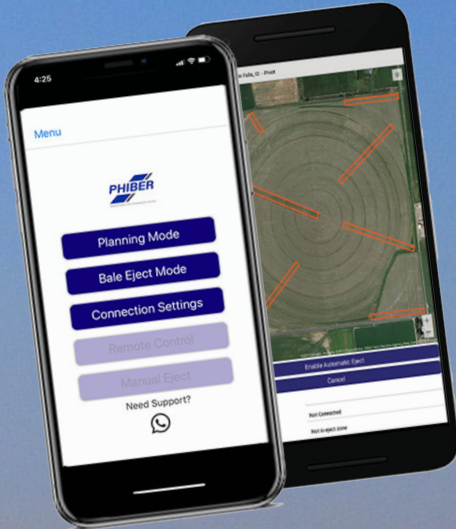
4:25

Menu

PHIBER

Planning Mode

Bale Eject Mode

Connection Settings

Remote Control

Manual Eject

Need Support?

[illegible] Falls, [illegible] - Pivot

Enable Automatic Eject

Cancel

Not Connected

Not in eject zone